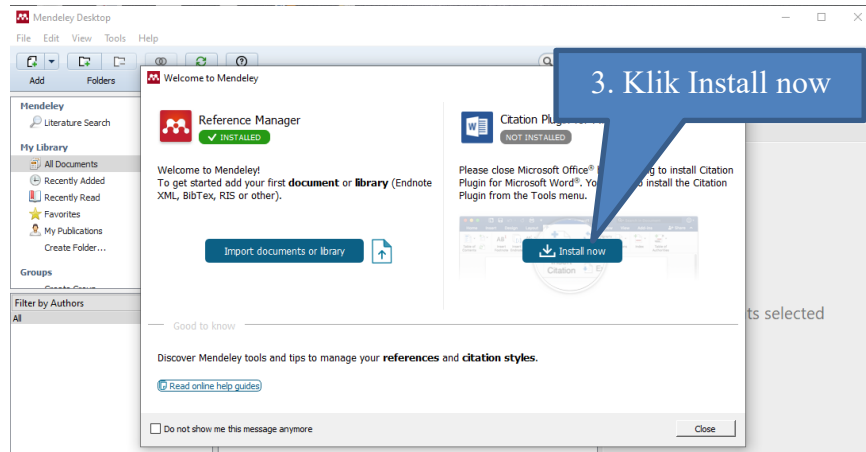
Mendeley Desktop

File Edit View Tools Help

Add Folders

Mendeley
Literature Search

My Library
All Documents
Recently Added
Recently Read
Favorites
My Publications
Create Folder...

Groups
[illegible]

Filter by Authors
All

Welcome to Mendeley

Reference Manager
✓ INSTALLED

Welcome to Mendeley!
To get started add your first **document** or **library** (Endnote XML, BibTex, RIS or other).

Import documents or library

Citation Plug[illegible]
NOT INSTALLED

Please close Microsoft Office® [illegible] to install Citation Plugin for Microsoft Word®. Yo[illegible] install the Citation Plugin from the Tools menu.

Install now

Citation

3. Klik Install now

Good to know

Discover Mendeley tools and tips to manage your **references** and **citation styles**.

Read online help guides

Do not show me this message anymore

Close

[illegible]ts selected